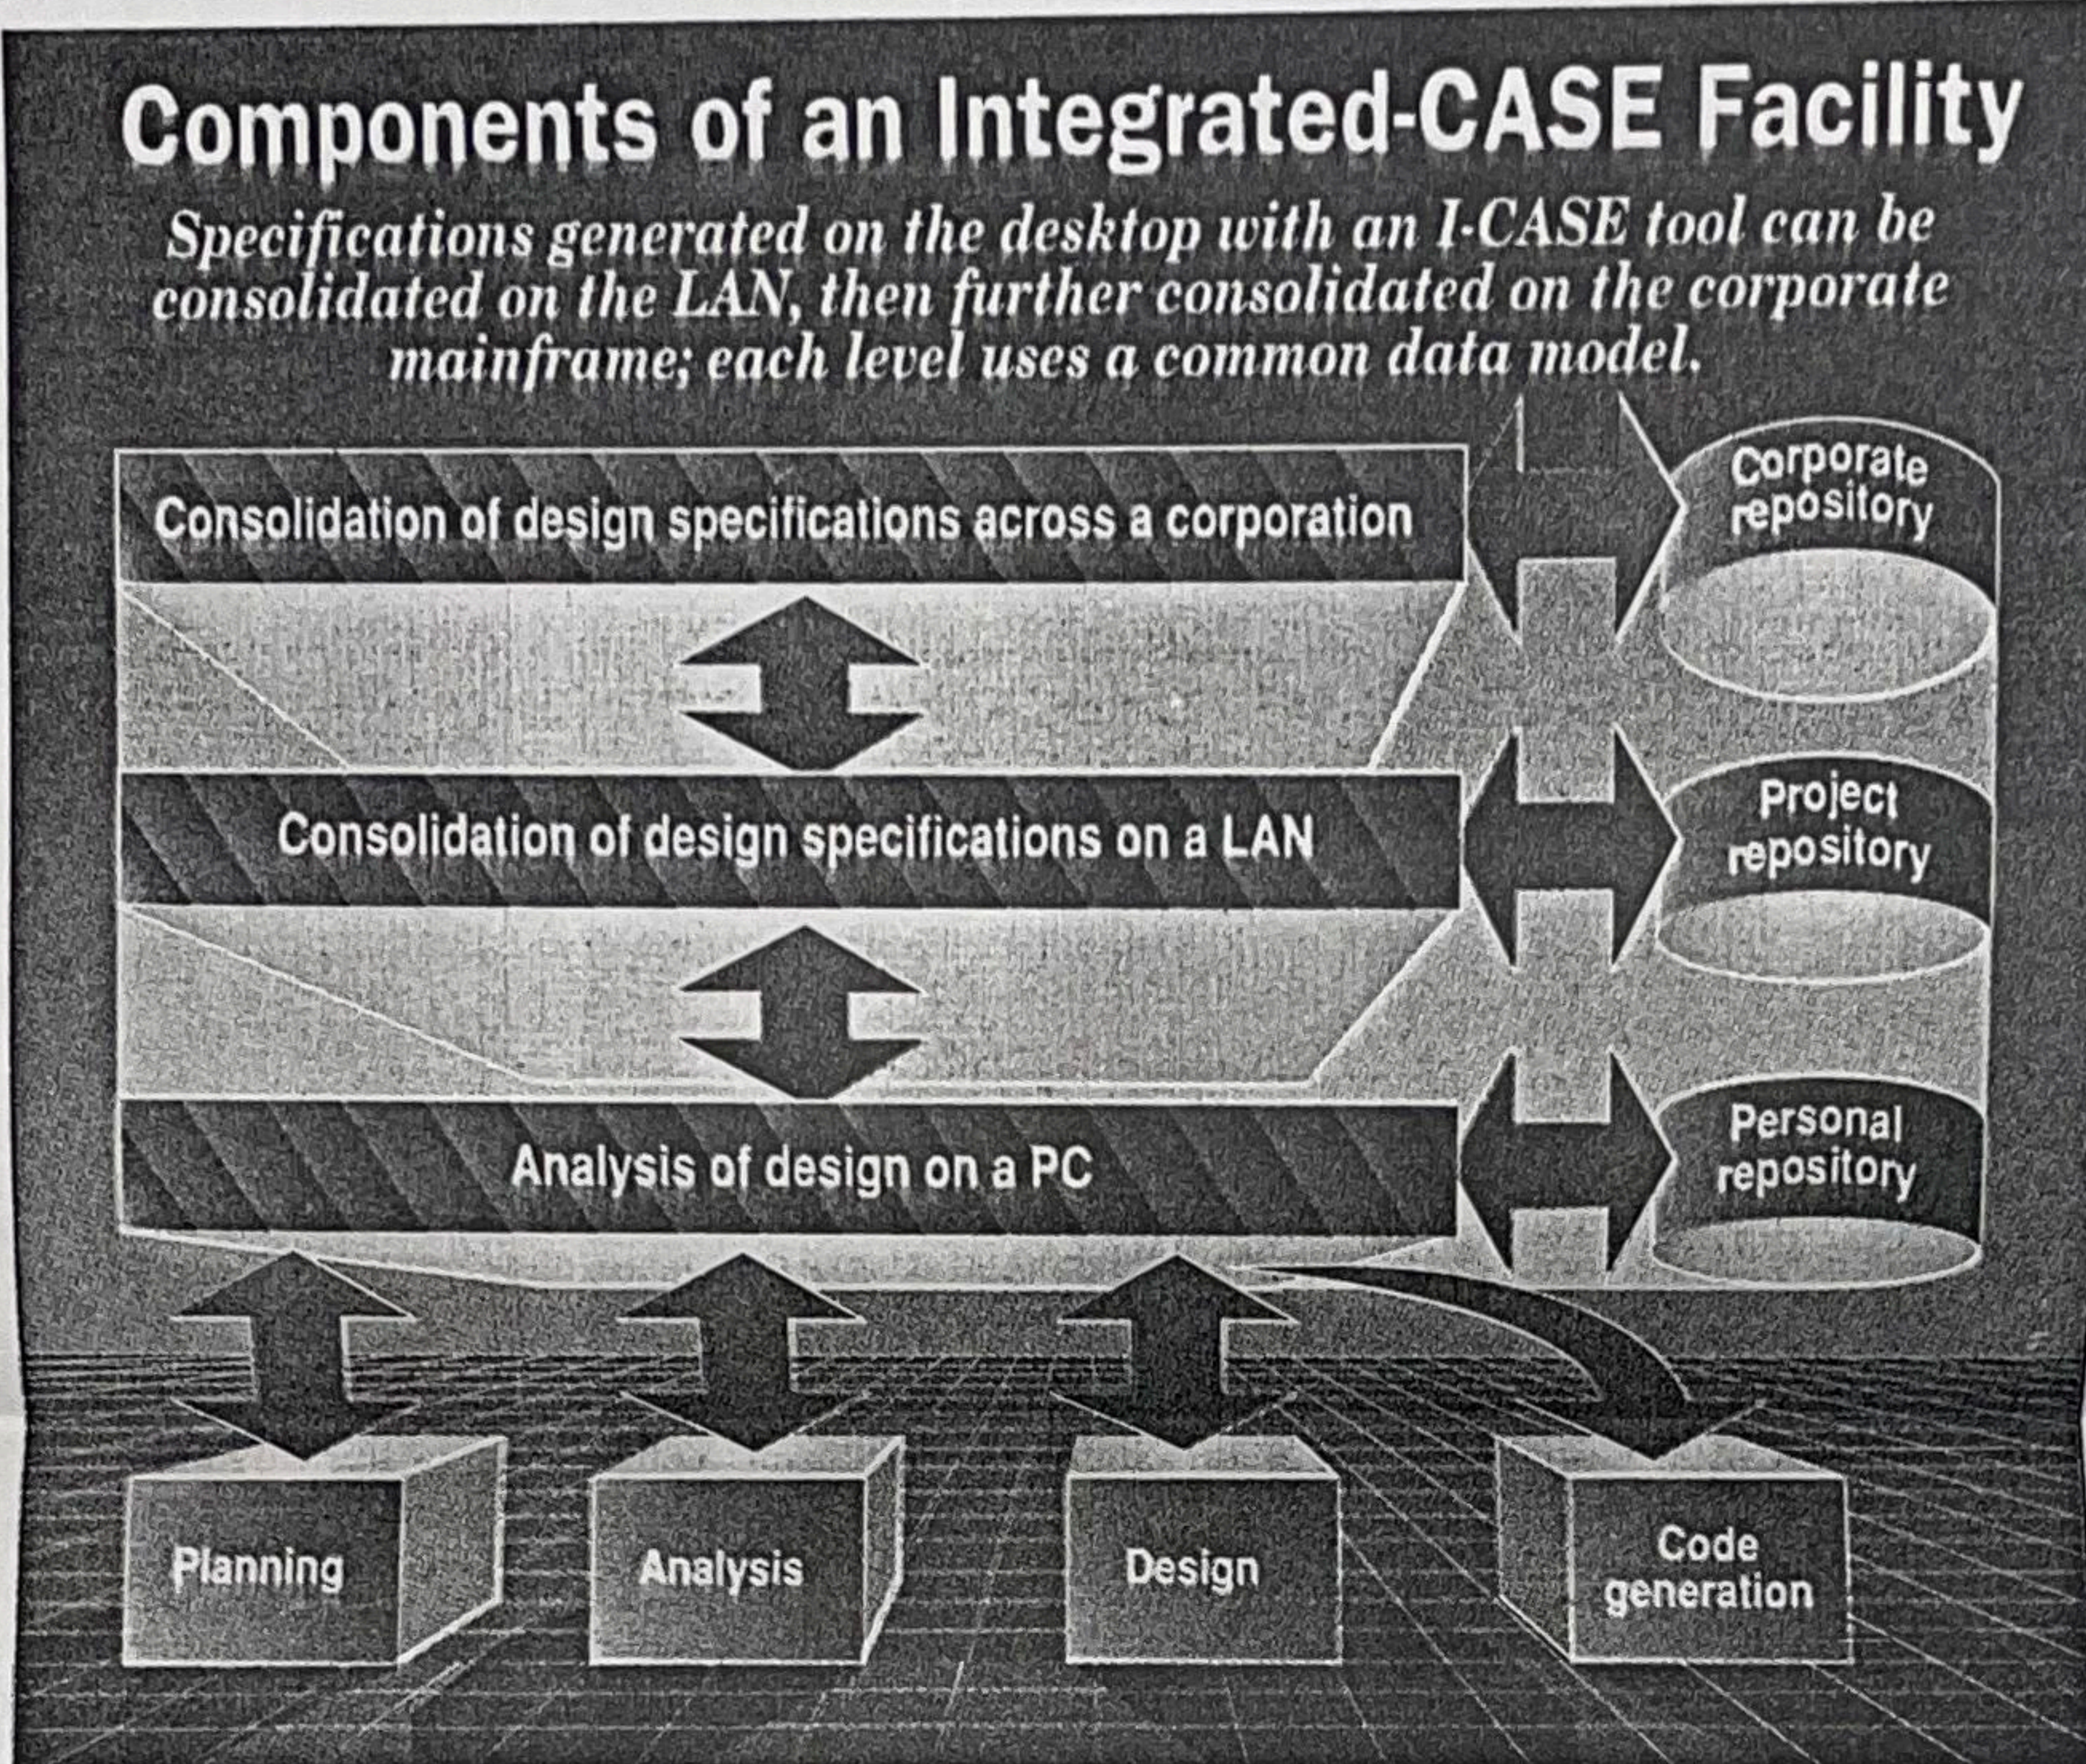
Components of an Integrated-CASE Facility

Specifications generated on the desktop with an I-CASE tool can be consolidated on the LAN, then further consolidated on the corporate mainframe; each level uses a common data model.

Consolidation of design specifications across a corporation

Corporate repository

Consolidation of design specifications on a LAN

Project repository

Analysis of design on a PC

Personal repository

Planning

Analysis

Design

Code generation